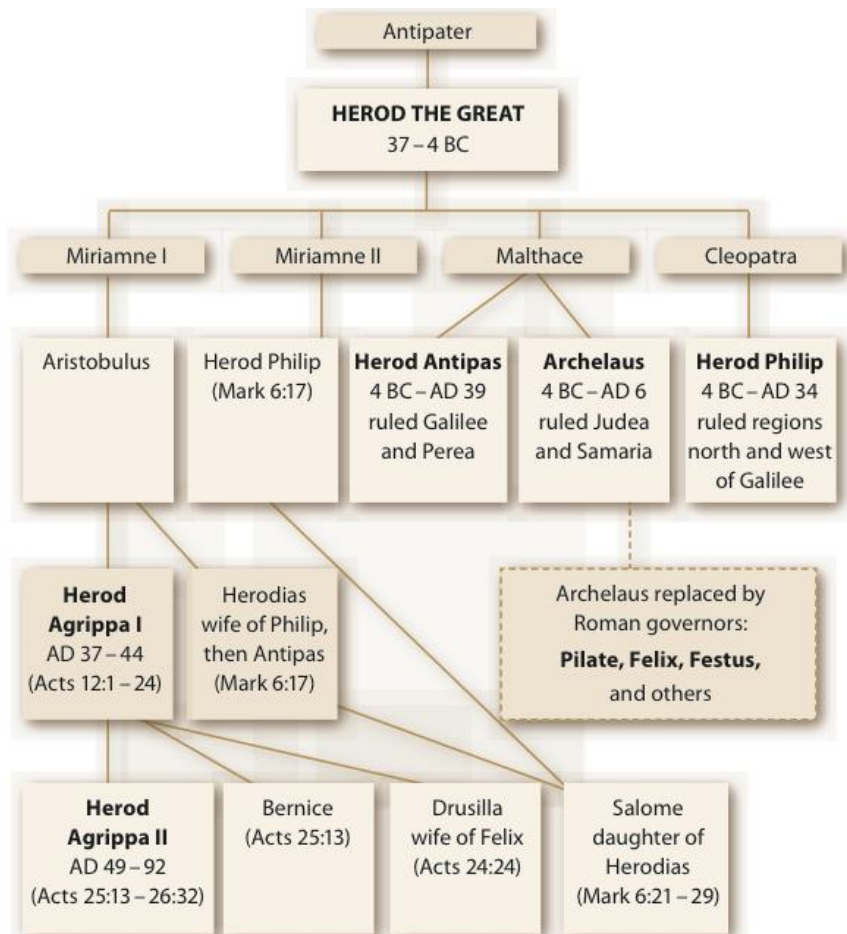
Antipater

**HEROD THE GREAT**
37 – 4 BC

Miriamne I

Miriamne II

Malthace

Cleopatra

Aristobulus

Herod Philip
(Mark 6:17)

**Herod Antipas**
4 BC – AD 39
ruled Galilee and Perea

**Archelaus**
4 BC – AD 6
ruled Judea and Samaria

**Herod Philip**
4 BC – AD 34
ruled regions north and west of Galilee

**Herod Agrippa I**
AD 37 – 44
(Acts 12:1 – 24)

Herodias
wife of Philip, then Antipas
(Mark 6:17)

Archelaus replaced by Roman governors:
**Pilate, Felix, Festus,**
and others

**Herod Agrippa II**
AD 49 – 92
(Acts 25:13 – 26:32)

Bernice
(Acts 25:13)

Drusilla
wife of Felix
(Acts 24:24)

Salome
daughter of Herodias
(Mark 6:21 – 29)